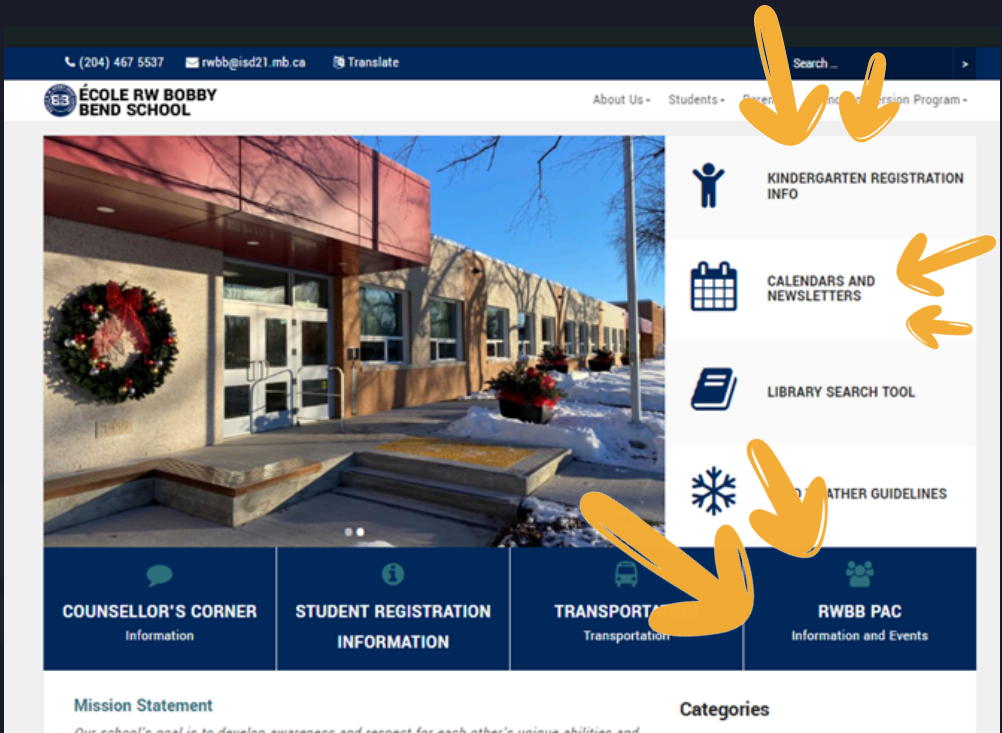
(204) 467 5537 rwbb@isd21.mb.ca Translate

Search ... >

ÉCOLE RW BOBBY BEND SCHOOL

About Us - Students - Parents - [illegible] Immersion Program -

KINDERGARTEN REGISTRATION INFO

CALENDARS AND NEWSLETTERS

LIBRARY SEARCH TOOL

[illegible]ATHER GUIDELINES

COUNSELLOR'S CORNER
Information

STUDENT REGISTRATION INFORMATION

TRANSPORTA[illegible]
Transportation

RWBB PAC
Information and Events

Mission Statement

Our school's goal is to develop awareness and respect for each other's unique abilities and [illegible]

Categories